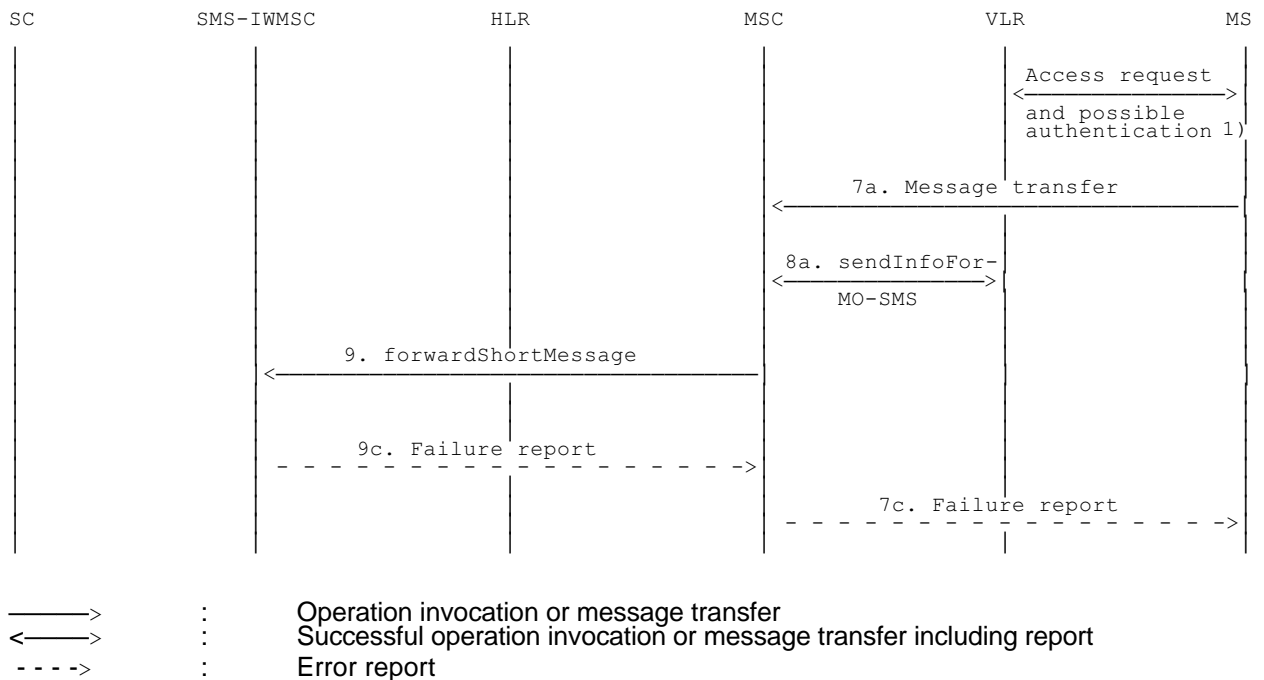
SC SMS-IWMSC HLR MSC VLR MS

Access request
and possible authentication 1)

7a. Message transfer

8a. sendInfoFor-
MO-SMS

9. forwardShortMessage

9c. Failure report

7c. Failure report

———> : Operation invocation or message transfer
<———> : Successful operation invocation or message transfer including report
- - - -> : Error report